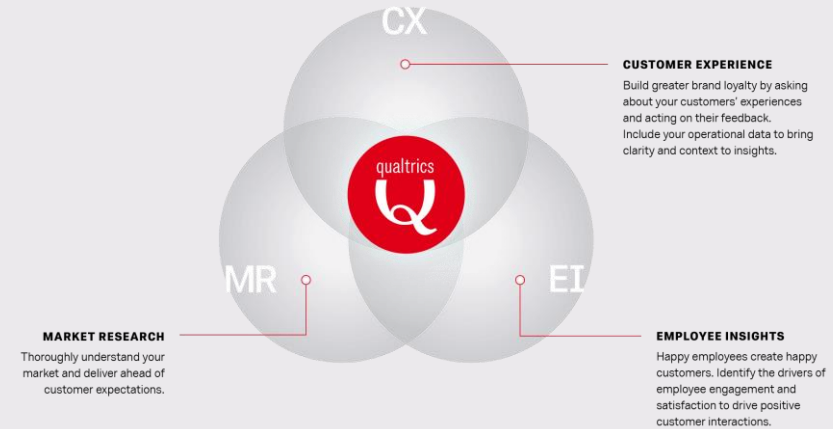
CX

CUSTOMER EXPERIENCE

Build greater brand loyalty by asking about your customers' experiences and acting on their feedback. Include your operational data to bring clarity and context to insights.

qualtrics

MR

EI

MARKET RESEARCH

Thoroughly understand your market and deliver ahead of customer expectations.

EMPLOYEE INSIGHTS

Happy employees create happy customers. Identify the drivers of employee engagement and satisfaction to drive positive customer interactions.